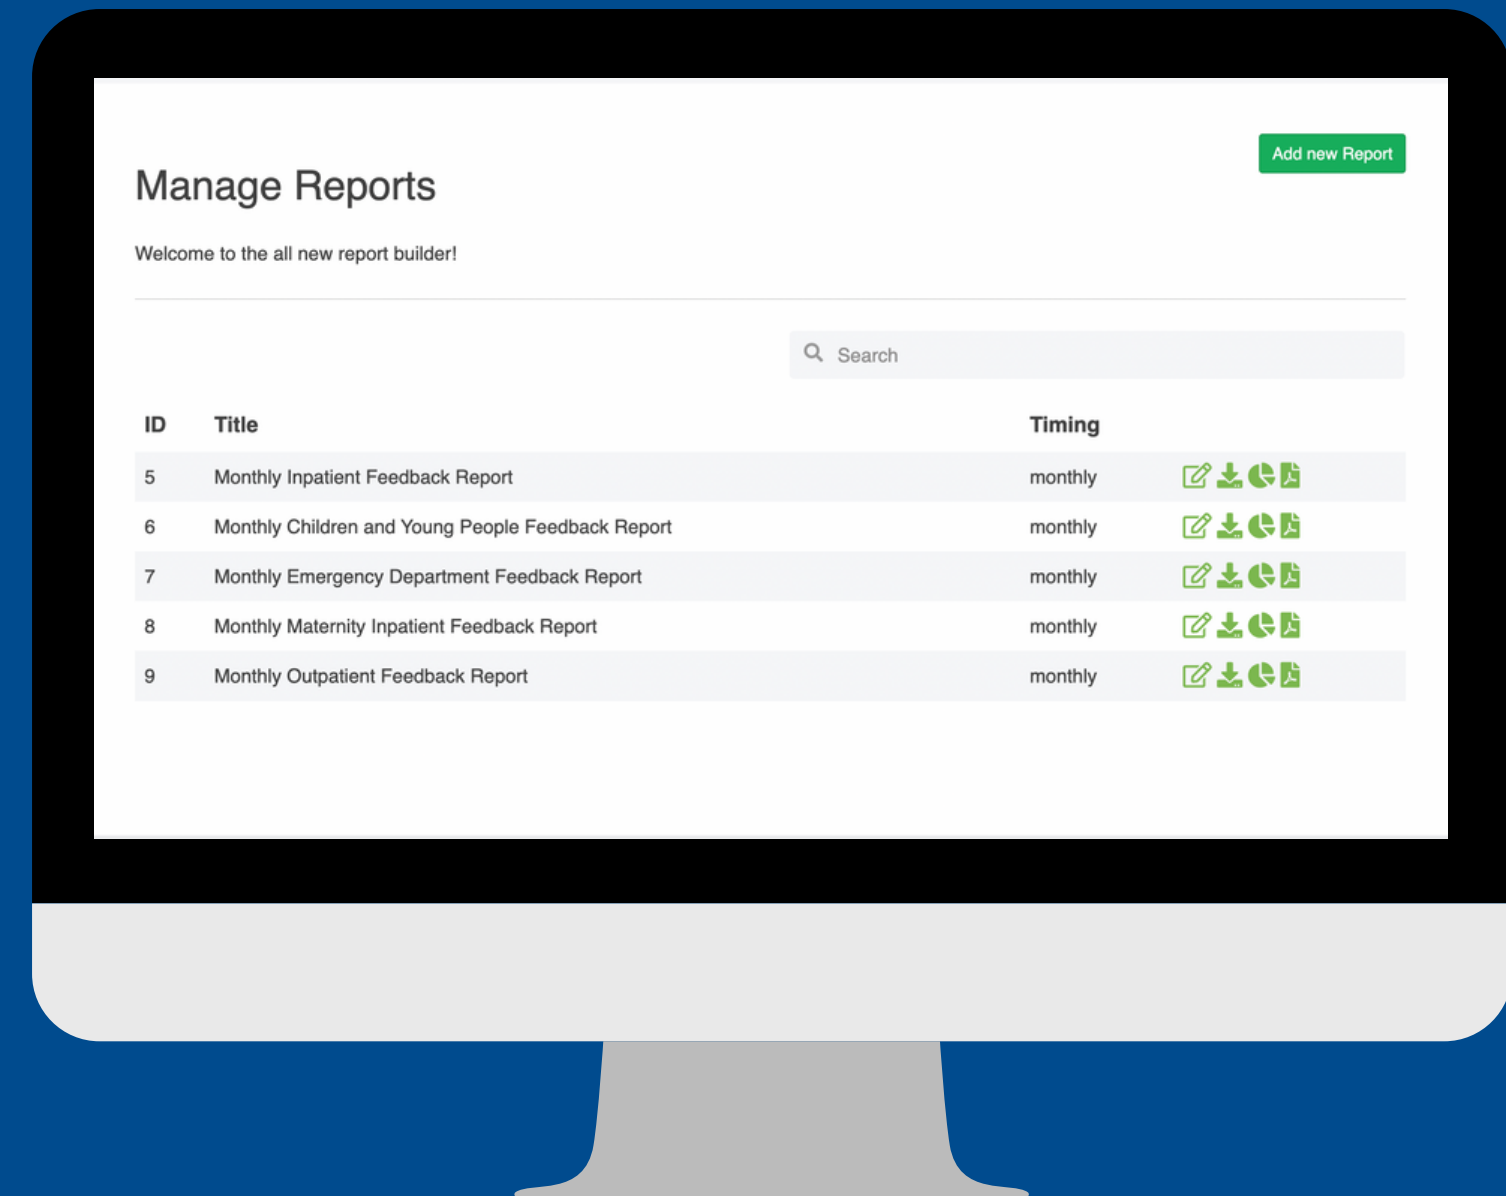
Add new Report

Manage Reports

Welcome to the all new report builder!

Search

| ID | Title | Timing | |
|---|---|---|---|
| 5 | Monthly Inpatient Feedback Report | monthly | |
| 6 | Monthly Children and Young People Feedback Report | monthly | |
| 7 | Monthly Emergency Department Feedback Report | monthly | |
| 8 | Monthly Maternity Inpatient Feedback Report | monthly | |
| 9 | Monthly Outpatient Feedback Report | monthly | |